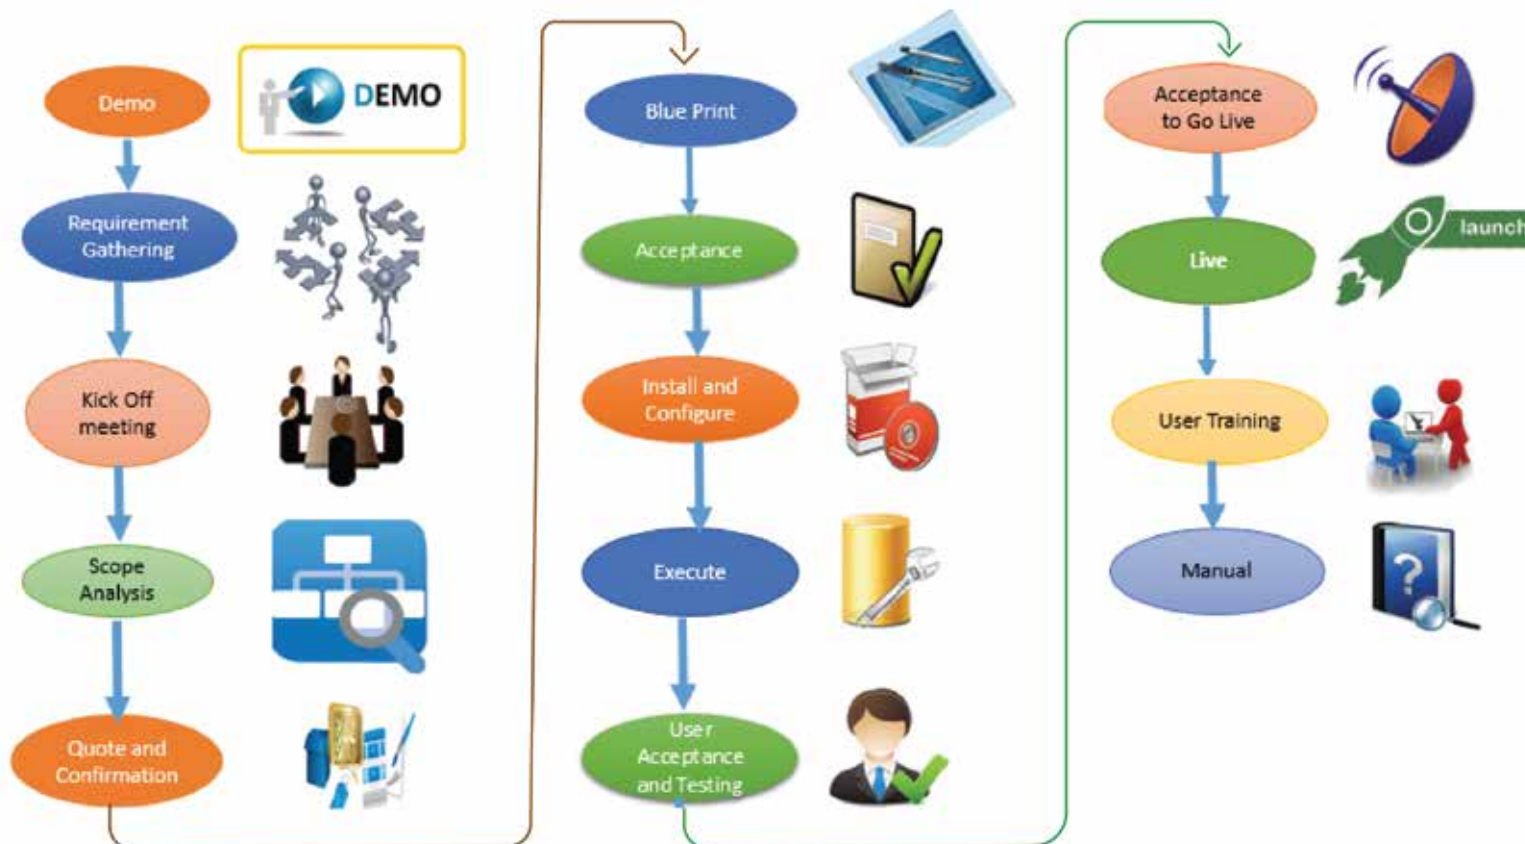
Demo

DEMO

Requirement Gathering

Kick Off meeting

Scope Analysis

Quote and Confirmation

Blue Print

Acceptance

Install and Configure

Execute

User Acceptance and Testing

Acceptance to Go Live

Live

launch

User Training

Manual